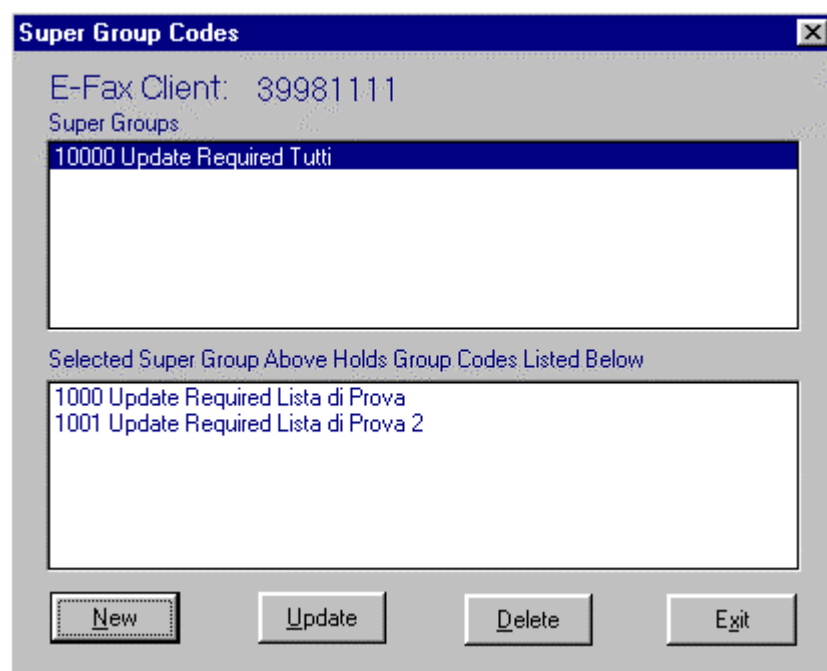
Super Group Codes

E-Fax Client: 39981111

Super Groups

10000 Update Required Tutti

Selected Super Group Above Holds Group Codes Listed Below

1000 Update Required Lista di Prova
1001 Update Required Lista di Prova 2

New

Update

Delete

Exit